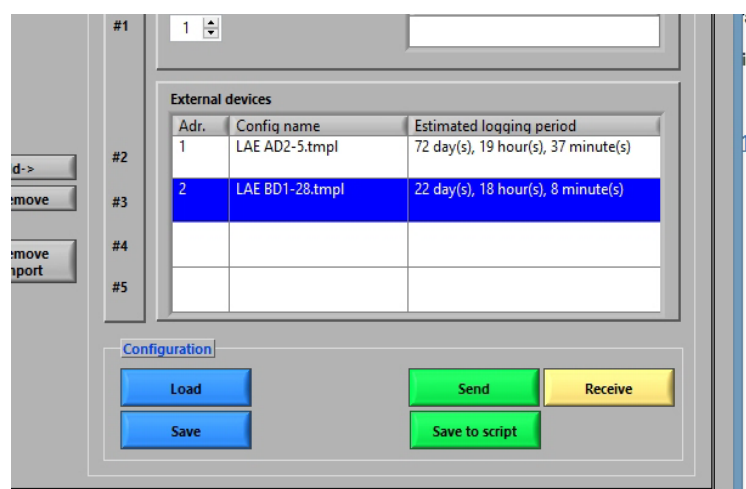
#1

1

d->

emove

emove
nport

#2

#3

#4

#5

External devices

| Adr. | Config name | Estimated logging period |
|---|---|---|
| 1 | LAE AD2-5.tmpl | 72 day(s), 19 hour(s), 37 minute(s) |
| 2 | LAE BD1-28.tmpl | 22 day(s), 18 hour(s), 8 minute(s) |
| | | |
| | | |

Configuration

Load

Save

Send

Receive

Save to script